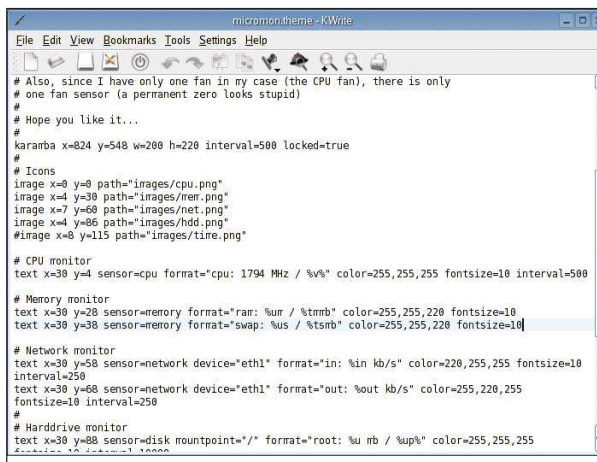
micromon.theme - KWrite

File Edit View Bookmarks Tools Settings Help

# Also, since I have only one fan in my case (the CPU fan), there is only
# one fan sensor (a permanent zero looks stupid)
#
# Hope you like it...
#
karamba x=824 y=548 w=200 h=220 interval=500 locked=true
#
# Icons
image x=0 y=0 path="images/cpu.png"
image x=4 y=30 path="images/mem.png"
image x=7 y=60 path="images/net.png"
image x=4 y=86 path="images/hdd.png"
#image x=8 y=115 path="images/time.png"

# CPU monitor
text x=30 y=4 sensor=cpu format="cpu: 1794 MHz / %v%" color=255,255,255 fontsize=10 interval=500

# Memory monitor
text x=30 y=28 sensor=memory format="ram: %um / %tmmb" color=255,255,220 fontsize=10
text x=30 y=38 sensor=memory format="swap: %us / %tsmb" color=255,255,220 fontsize=10

# Network monitor
text x=30 y=58 sensor=network device="eth1" format="in: %in kb/s" color=220,255,255 fontsize=10 interval=250
text x=30 y=68 sensor=network device="eth1" format="out: %out kb/s" color=255,220,255 fontsize=10 interval=250
#
# Harddrive monitor
text x=30 y=88 sensor=disk mountpoint="/" format="root: %u mb / %up%" color=255,255,255
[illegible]